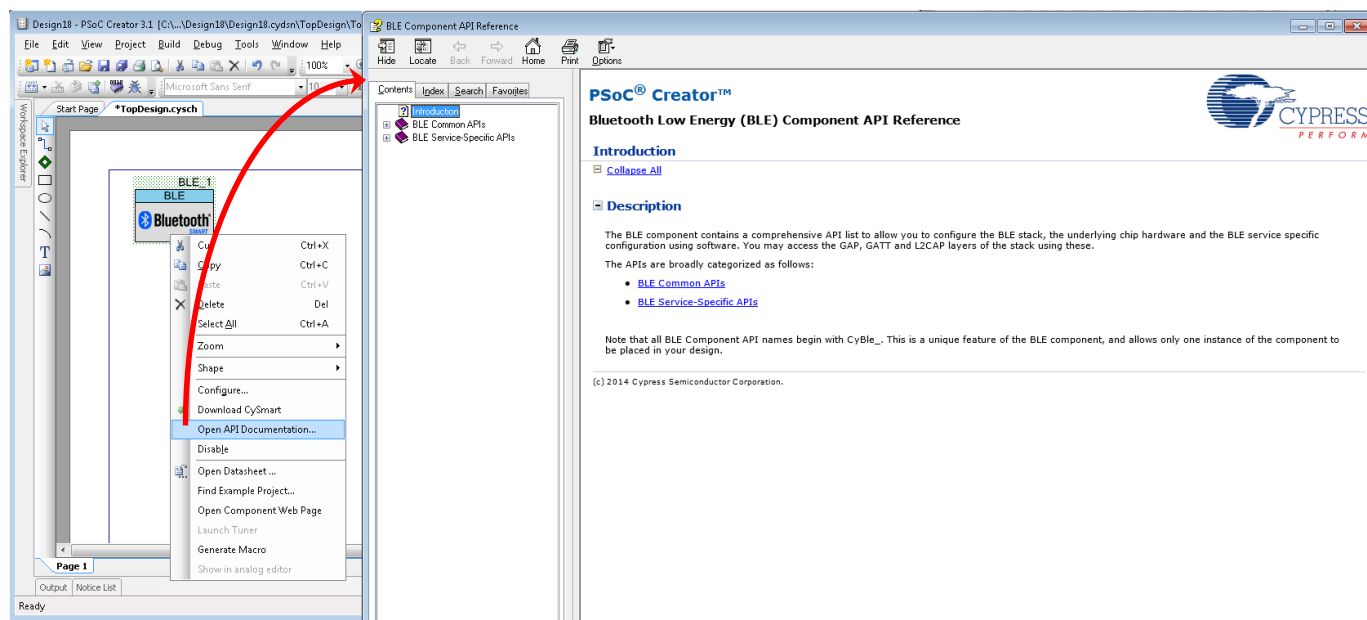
Design18 - PSoC Creator 3.1 [C:\...\Design18\Design18.cydsn\TopDesign\To

File Edit View Project Build Debug Tools Window Help

100%

Microsoft Sans Serif 10

Workspace Explorer

Start Page *TopDesign.cysch

BLE_1
BLE
Bluetooth SMART

Cut Ctrl+X
Copy Ctrl+C
Paste Ctrl+V
Delete Del
Select All Ctrl+A
Zoom
Shape
Configure...
Download CySmart
Open API Documentation...
Disable
Open Datasheet ...
Find Example Project...
Open Component Web Page
Launch Tuner
Generate Macro
Show in analog editor

Page 1

Output Notice List

Ready

BLE Component API Reference

Hide Locate Back Forward Home Print Options

Contents Index Search Favorites

Introduction
BLE Common APIs
BLE Service-Specific APIs

PSoC® Creator™

Bluetooth Low Energy (BLE) Component API Reference

CYPRESS
PERFORM

Introduction

Collapse All

Description

The BLE component contains a comprehensive API list to allow you to configure the BLE stack, the underlying chip hardware and the BLE service specific configuration using software. You may access the GAP, GATT and L2CAP layers of the stack using these.

The APIs are broadly categorized as follows:

• BLE Common APIs
• BLE Service-Specific APIs

Note that all BLE Component API names begin with CyBle_. This is a unique feature of the BLE component, and allows only one instance of the component to be placed in your design.

(c) 2014 Cypress Semiconductor Corporation.